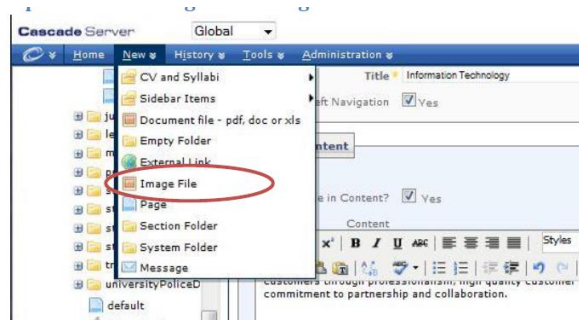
Cascade Server Global

Home New History Tools Administration

CV and Syllabi
Sidebar Items
Document file - pdf, doc or xls
Empty Folder
External Link
Image File
Page
Section Folder
System Folder
Message

Title * Information Technology
aft Navigation Yes
ontent
e in Content? Yes
Content
Styles

customers through professionalism, high quality customer commitment to partnership and collaboration.

universityPoliceD
default